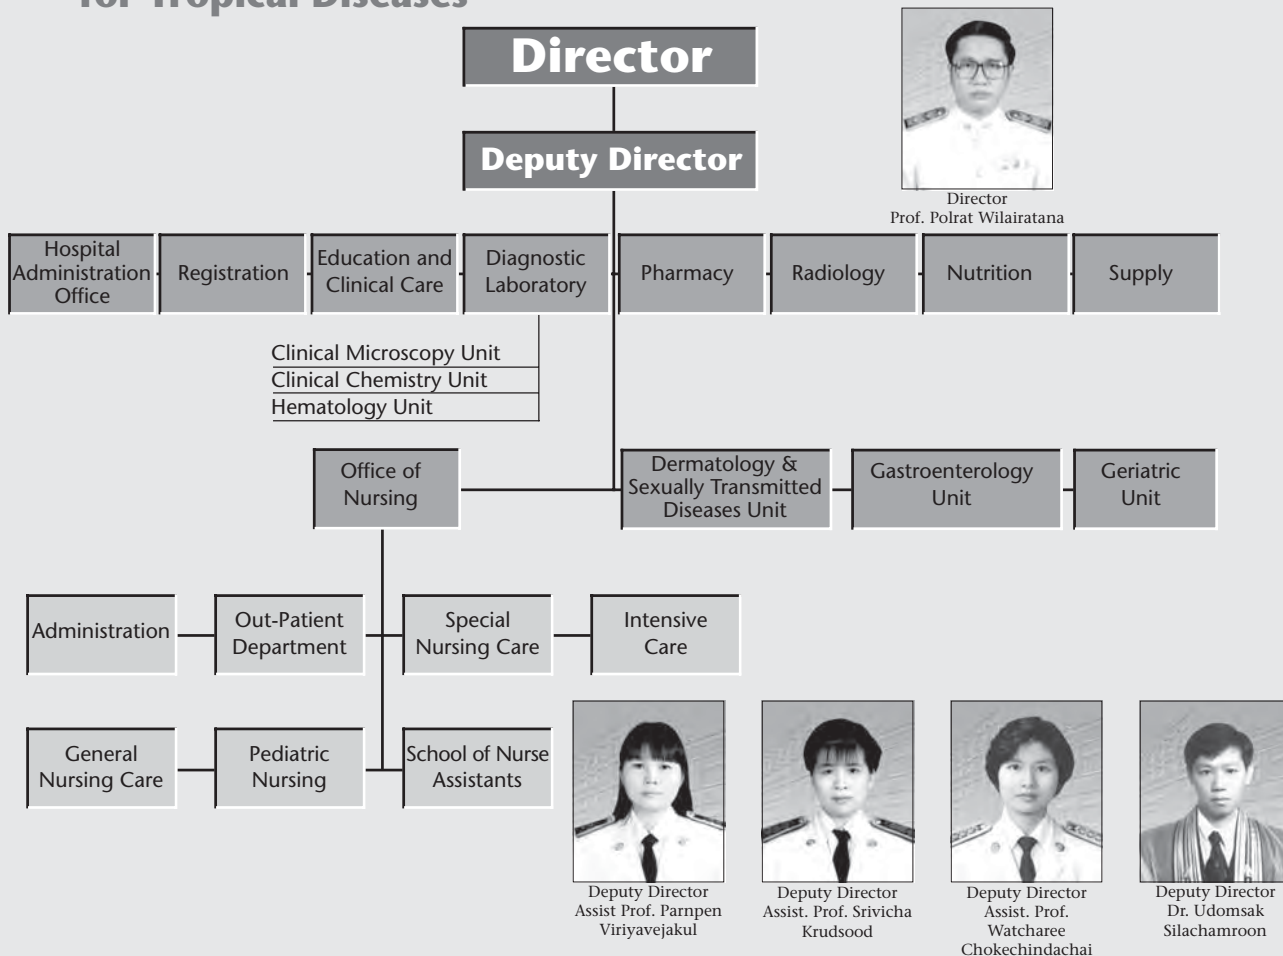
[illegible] Tropical Diseases

Director

Deputy Director

Director
Prof. Polrat Wilairatana

Hospital Administration Office

Registration

Education and Clinical Care

Diagnostic Laboratory

Pharmacy

Radiology

Nutrition

Supply

Clinical Microscopy Unit
Clinical Chemistry Unit
Hematology Unit

Office of Nursing

Dermatology & Sexually Transmitted Diseases Unit

Gastroenterology Unit

Geriatric Unit

Administration

Out-Patient Department

Special Nursing Care

Intensive Care

General Nursing Care

Pediatric Nursing

School of Nurse Assistants

Deputy Director
Assist Prof. Parnpen Viriyavejakul

Deputy Director
Assist. Prof. Srivicha Krudsood

Deputy Director
Assist. Prof. Watcharee Chokechindachai

Deputy Director
Dr. Udomsak Silachamroon